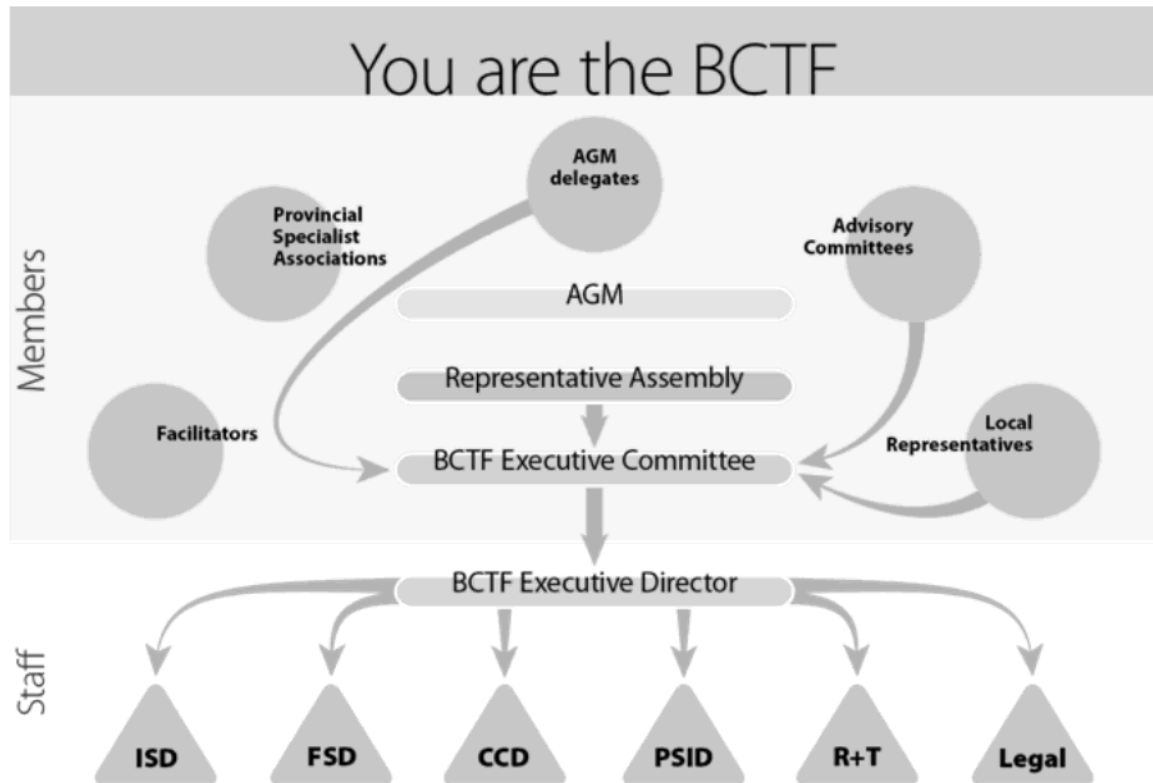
You are the BCTF

Members

AGM delegates

Provincial Specialist Associations

Advisory Committees

AGM

Representative Assembly

Facilitators

Local Representatives

BCTF Executive Committee

BCTF Executive Director

Staff

ISD

FSD

CCD

PSID

R+T

Legal